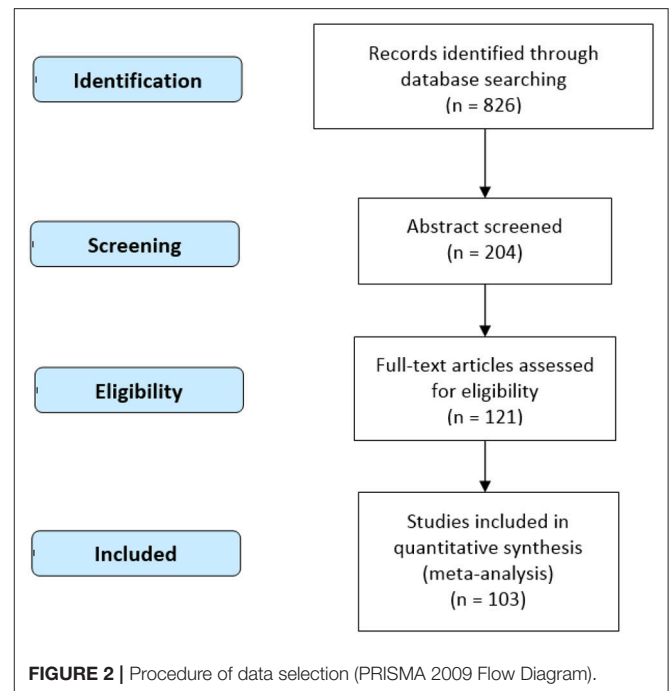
Identification

Records identified through database searching (n = 826)

Screening

Abstract screened (n = 204)

Eligibility

Full-text articles assessed for eligibility (n = 121)

Included

Studies included in quantitative synthesis (meta-analysis) (n = 103)

FIGURE 2 | Procedure of data selection (PRISMA 2009 Flow Diagram).